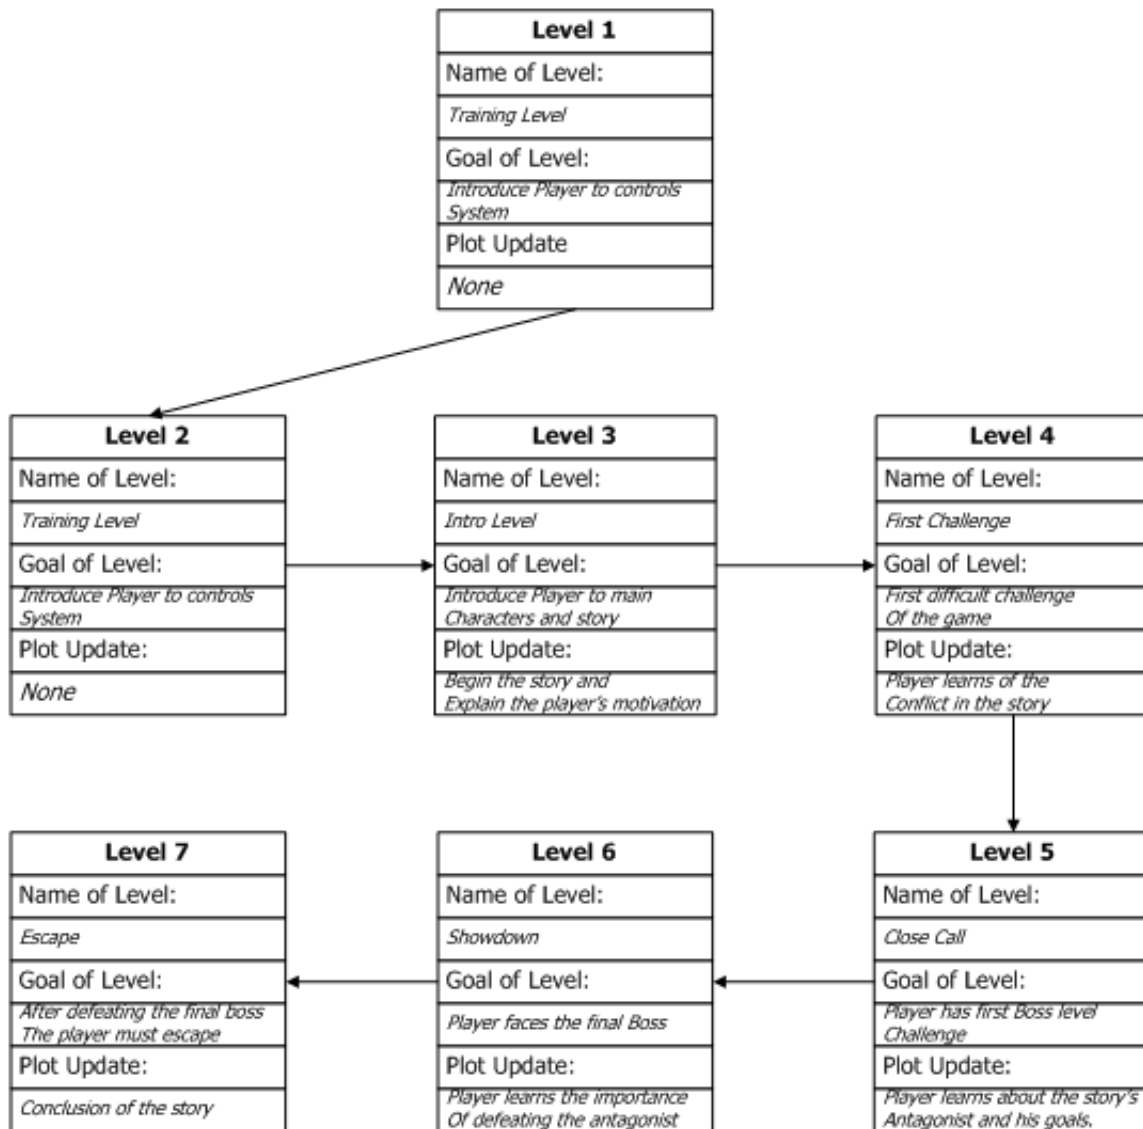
Level 1
Name of Level:
Training Level
Goal of Level:
Introduce Player to controls System
Plot Update
None

Level 2
Name of Level:
Training Level
Goal of Level:
Introduce Player to controls System
Plot Update:
None

Level 3
Name of Level:
Intro Level
Goal of Level:
Introduce Player to main Characters and story
Plot Update:
Begin the story and Explain the player's motivation

Level 4
Name of Level:
First Challenge
Goal of Level:
First difficult challenge Of the game
Plot Update:
Player learns of the Conflict in the story

Level 5
Name of Level:
Close Call
Goal of Level:
Player has first Boss level Challenge
Plot Update:
Player learns about the story's Antagonist and his goals.

Level 6
Name of Level:
Showdown
Goal of Level:
Player faces the final Boss
Plot Update:
Player learns the importance Of defeating the antagonist

Level 7
Name of Level:
Escape
Goal of Level:
After defeating the final boss The player must escape
Plot Update:
Conclusion of the story